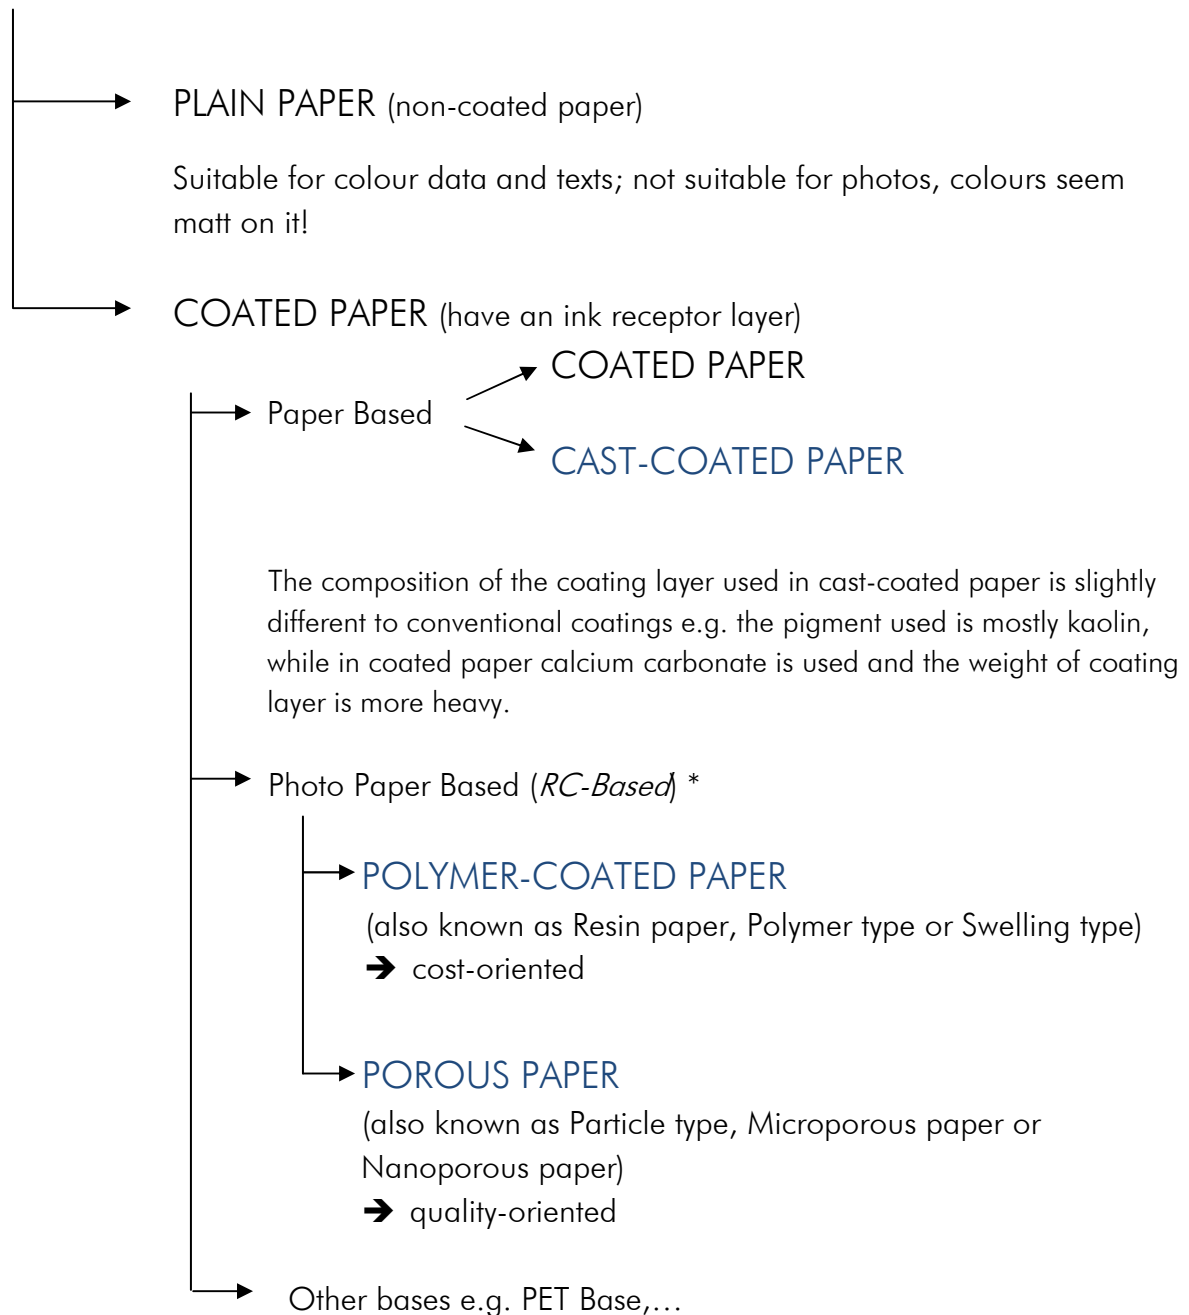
PLAIN PAPER (non-coated paper)

Suitable for colour data and texts; not suitable for photos, colours seem matt on it!

COATED PAPER (have an ink receptor layer)

Paper Based

COATED PAPER

CAST-COATED PAPER

The composition of the coating layer used in cast-coated paper is slightly different to conventional coatings e.g. the pigment used is mostly kaolin, while in coated paper calcium carbonate is used and the weight of coating layer is more heavy.

Photo Paper Based (*RC-Based*) *

POLYMER-COATED PAPER

(also known as Resin paper, Polymer type or Swelling type)

➔ cost-oriented

POROUS PAPER

(also known as Particle type, Microporous paper or Nanoporous paper)

➔ quality-oriented

Other bases e.g. PET Base,…